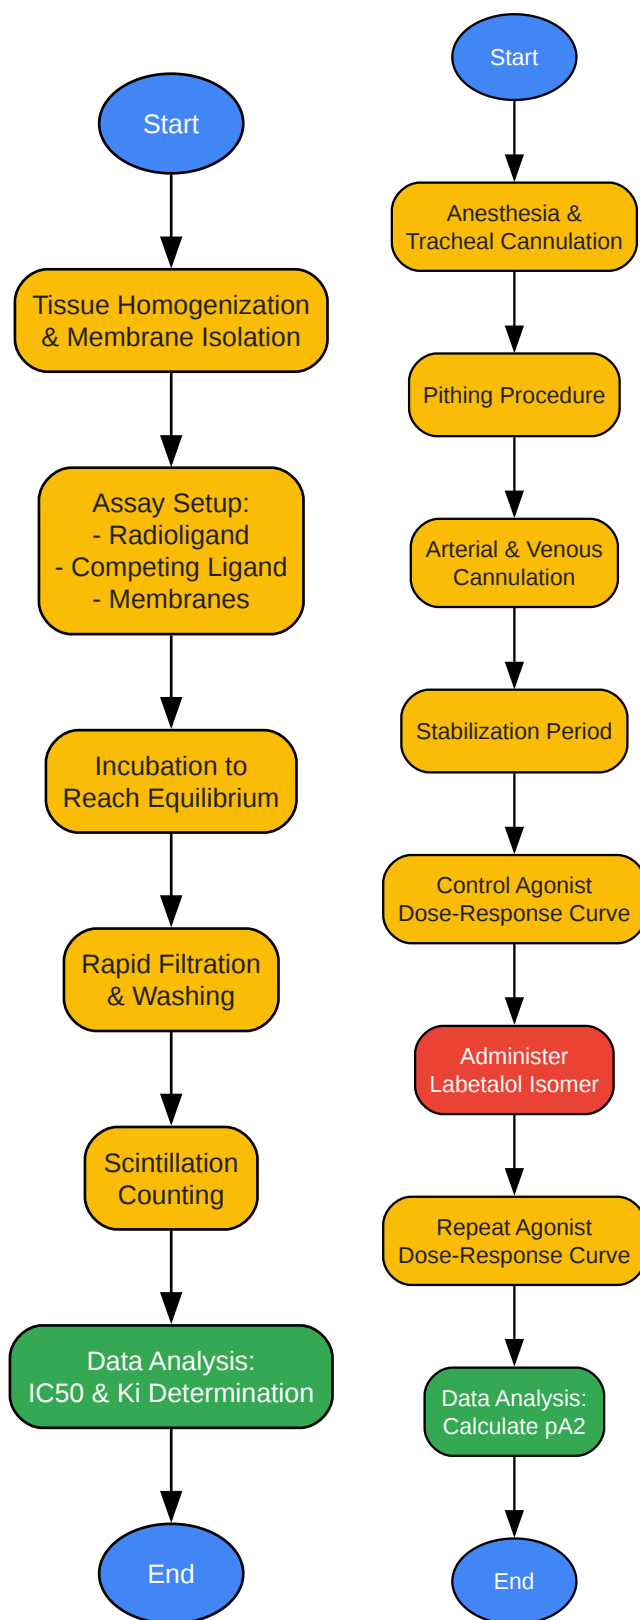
Start

Tissue Homogenization & Membrane Isolation

Assay Setup:
- Radioligand
- Competing Ligand
- Membranes

Incubation to Reach Equilibrium

Rapid Filtration & Washing

Scintillation Counting

Data Analysis: IC50 & Ki Determination

End

Start

Anesthesia & Tracheal Cannulation

Pithing Procedure

Arterial & Venous Cannulation

Stabilization Period

Control Agonist Dose-Response Curve

Administer Labetalol Isomer

Repeat Agonist Dose-Response Curve

Data Analysis: Calculate pA2

End